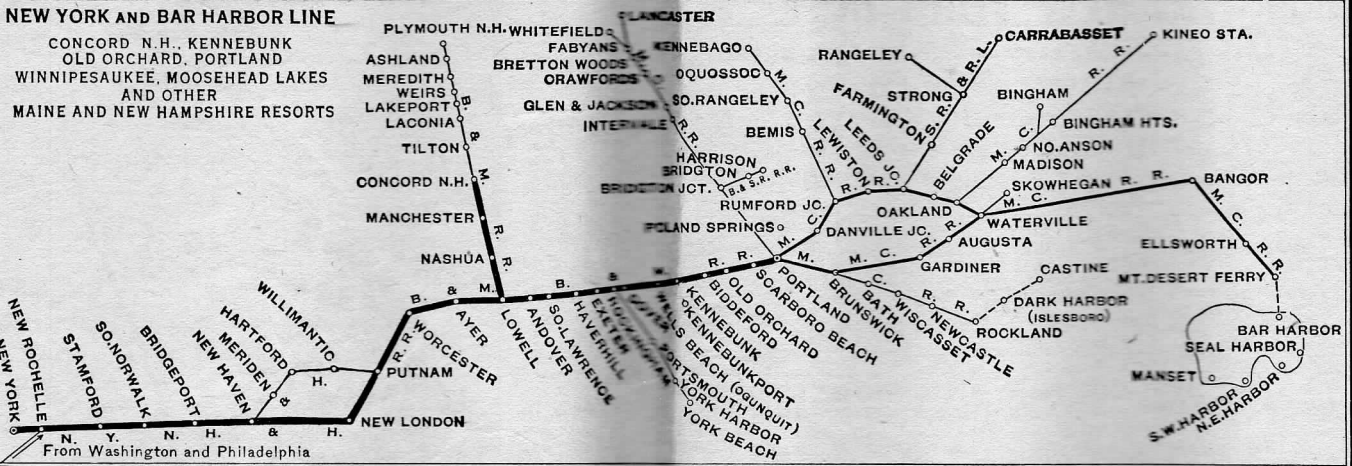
NEW YORK AND BAR HARBOR LINE
CONCORD N.H., KENNEBUNK
OLD ORCHARD, PORTLAND
WINNIPESAUKEE, MOOSEHEAD LAKES
AND OTHER
MAINE AND NEW HAMPSHIRE RESORTS

PLYMOUTH N.H.
ASHLAND
MEREDITH
WEIRS
LAKEPORT
LACONIA
TILTON
CONCORD N.H.
MANCHESTER
NASHUA
B. & M. R. R.
WHITEFIELD
LANCASTER
FABYANS
BRETTON WOODS
CRAWFORDS
GLEN & JACKSON
INTERVALE
KENNEBAGO
OQUOSSOC
SO. RANGELEY
BEMIS
M. C. R. R.
HARRISON
BRIDGTON
BRIDGTON JCT.
B. & S. R. R.R.
RUMFORD JC.
POLAND SPRINGS
RANGELEY
STRONG
FARMINGTON
S. R. & R. L.
CARRABASSET
KINEO STA.
R. R.
LEWISTON
LEEDS JC.
BELGRADE
BINGHAM
BINGHAM HTS.
NO. ANSON
MADISON
M. C.
OAKLAND
SKOWHEGAN
R. R.
WATERVILLE
DANVILLE JC.
AUGUSTA
GARDINER
BANGOR
M. C. R. R.
ELLSWORTH
MT. DESERT FERRY
CASTINE
DARK HARBOR (ISLESBORO)
ROCKLAND
NEWCASTLE
WISCASSET
BATH
BRUNSWICK
PORTLAND
SCARBORO BEACH
OLD ORCHARD
BIDDEFORD
KENNEBUNKPORT
KENNEBUNK
WELLS BEACH (OGUNQUIT)
PORTSMOUTH
YORK HARBOR
YORK BEACH
NEWMARKET JC.
EXETER
HAVERHILL
SO. LAWRENCE
ANDOVER
LOWELL
AYER
WORCESTER
B. & M. R. R.
B. & W.
PUTNAM
WILLIMANTIC
H.
HARTFORD
MERIDEN
NEW HAVEN
BRIDGEPORT
SO. NORWALK
STAMFORD
NEW ROCHELLE
NEW YORK
N. Y. N. H. & H.
NEW LONDON
From Washington and Philadelphia
BAR HARBOR
SEAL HARBOR
MANSET
S.W. HARBOR
N.E. HARBOR